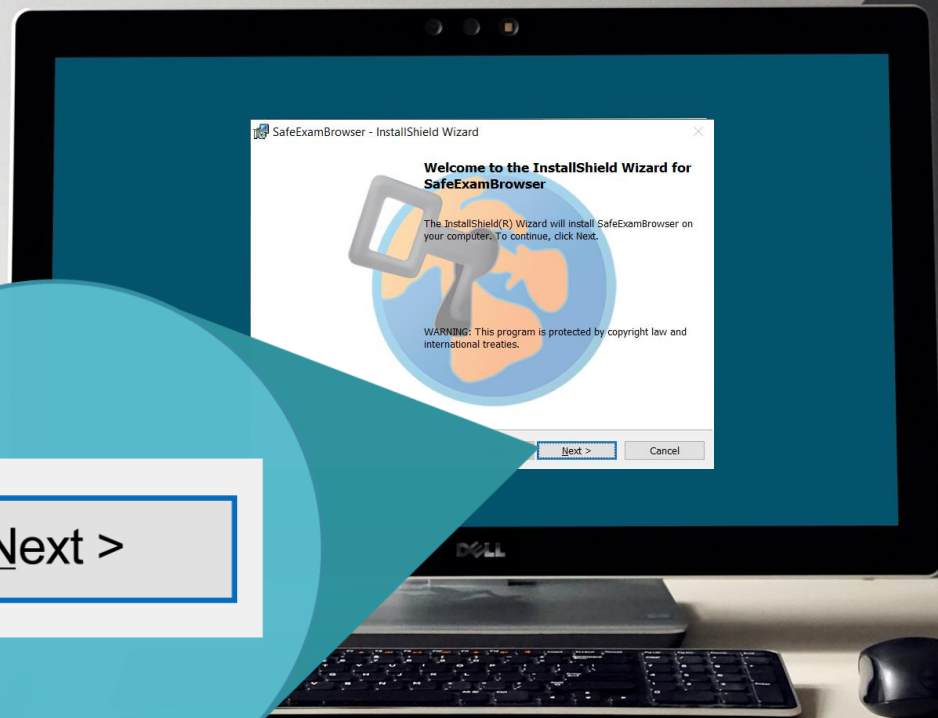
SafeExamBrowser - InstallShield Wizard

Welcome to the InstallShield Wizard for SafeExamBrowser

The InstallShield(R) Wizard will install SafeExamBrowser on your computer. To continue, click Next.

WARNING: This program is protected by copyright law and international treaties.

Next >

Cancel

Next >

DELL